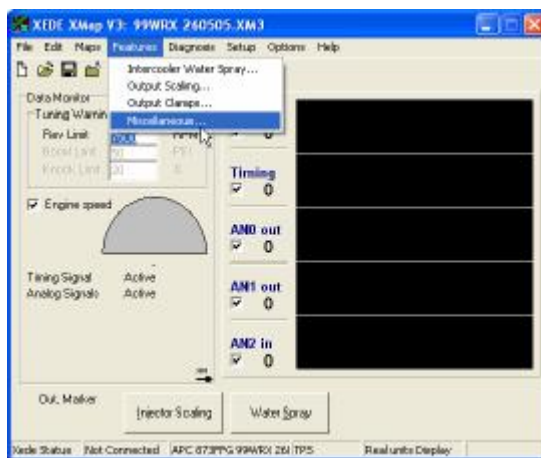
XEDE XMap V3: 99WRX 260505.XM3

File Edit Maps Features Diagnosis Setup Options Help

Intercooler Water Spray...
Output Scaling...
Output Clamps...
Miscellaneous...

Data Monitor
Tuning Warnin
Rev Limit 6500 RPM
Boost Limit 50 PSI
Knock Limit 20 %

Engine speed

Timing Signal Active
Analog Signals Active

0

Timing
0

AN0 out
0

AN1 out
0

AN2 in
0

Out. Marker

Injector Scaling

Water Spray

Xede Status Not Connected APC 873PPG 99WRX 26( TPS Real units Display